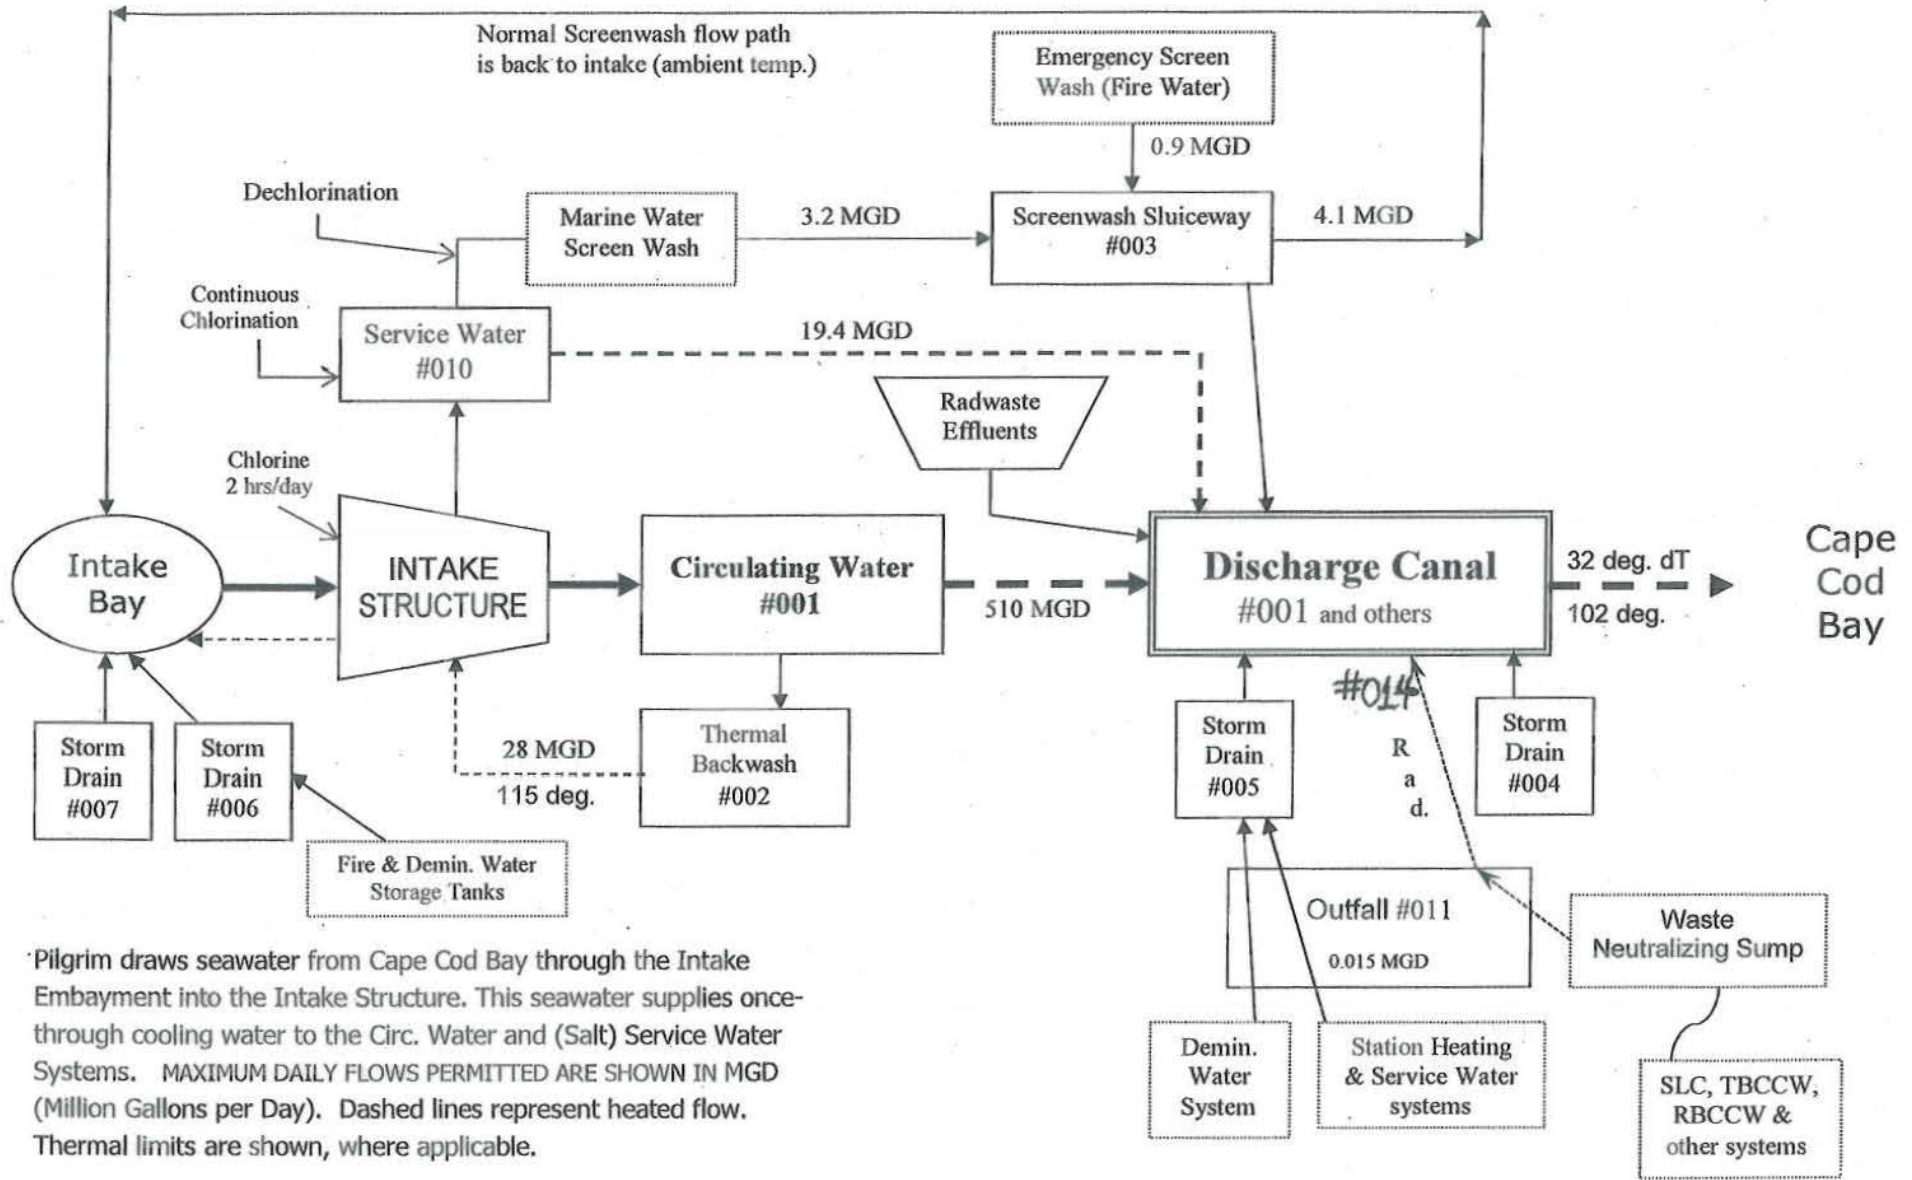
Normal Screenwash flow path is back to intake (ambient temp.)

Emergency Screen Wash (Fire Water)

0.9 MGD

Dechlorination

Marine Water Screen Wash

3.2 MGD

Screenwash Sluiceway #003

4.1 MGD

Continuous Chlorination

Service Water #010

19.4 MGD

Radwaste Effluents

Chlorine 2 hrs/day

Intake Bay

INTAKE STRUCTURE

Circulating Water #001

510 MGD

Discharge Canal #001 and others

32 deg. dT

102 deg.

Cape Cod Bay

#014

R a d.

Storm Drain #007

Storm Drain #006

28 MGD

115 deg.

Thermal Backwash #002

Storm Drain #005

Storm Drain #004

Fire & Demin. Water Storage Tanks

Outfall #011

0.015 MGD

Waste Neutralizing Sump

Demin. Water System

Station Heating & Service Water systems

SLC, TBCCW, RBCCW & other systems

Pilgrim draws seawater from Cape Cod Bay through the Intake Embayment into the Intake Structure. This seawater supplies once-through cooling water to the Circ. Water and (Salt) Service Water Systems. MAXIMUM DAILY FLOWS PERMITTED ARE SHOWN IN MGD (Million Gallons per Day). Dashed lines represent heated flow. Thermal limits are shown, where applicable.